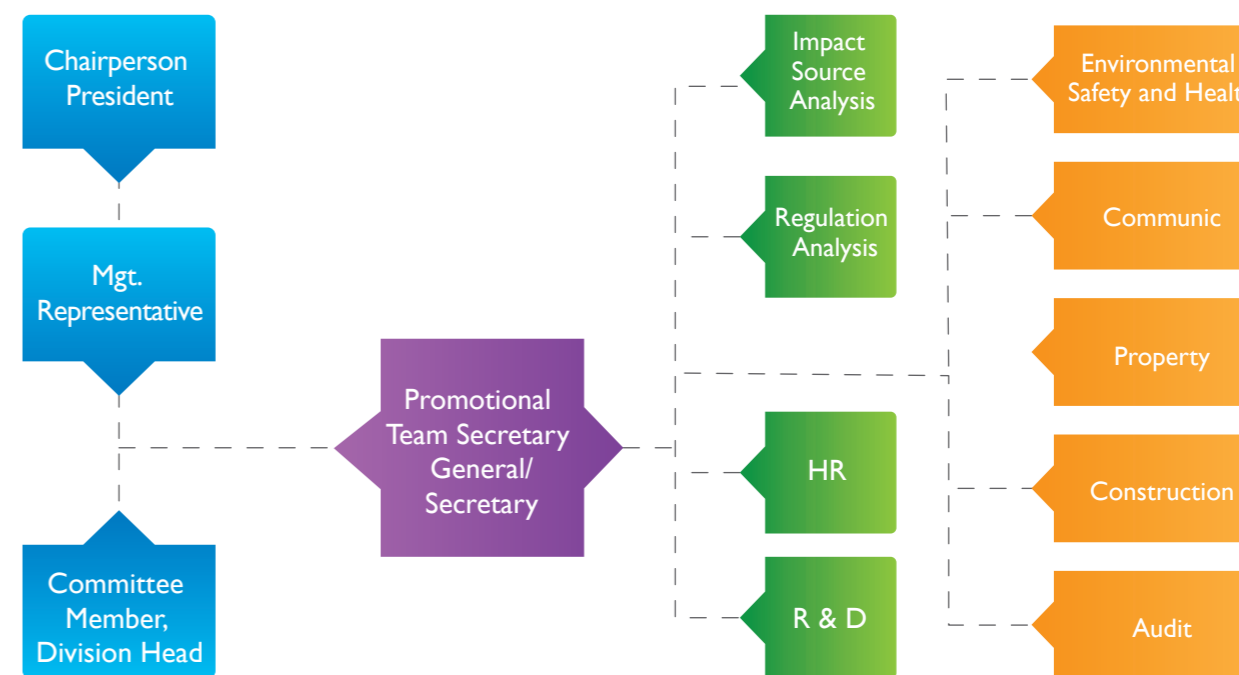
Chairperson President

Mgt. Representative

Committee Member, Division Head

Promotional Team Secretary General/ Secretary

Impact Source Analysis

Regulation Analysis

HR

R & D

Environmental Safety and Healt

Communic

Property

Construction

Audit